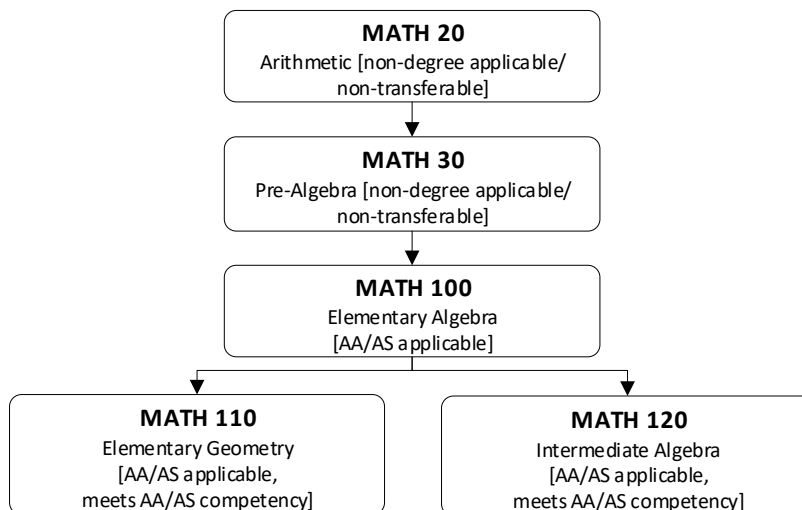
MATH 20
Arithmetic [non-degree applicable/ non-transferable]

MATH 30
Pre-Algebra [non-degree applicable/ non-transferable]

MATH 100
Elementary Algebra
[AA/AS applicable]

MATH 110
Elementary Geometry
[AA/AS applicable, meets AA/AS competency]

MATH 120
Intermediate Algebra
[AA/AS applicable, meets AA/AS competency]